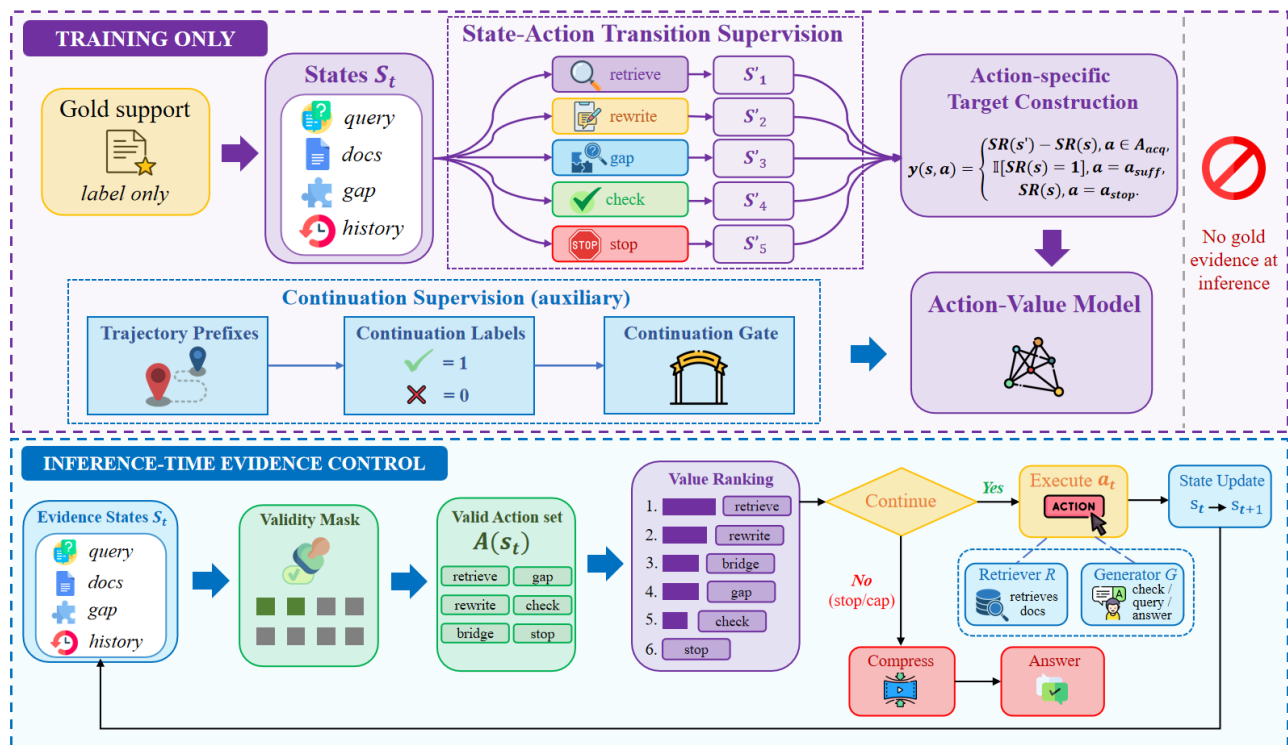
TRAINING ONLY

Gold support

label only

States $S_t$

query

docs

gap

history

State-Action Transition Supervision

retrieve

rewrite

gap

check

stop

$S'_1$

$S'_2$

$S'_3$

$S'_4$

$S'_5$

Action-specific Target Construction

$y(s,a) = \begin{cases} SR(s') - SR(s), a \in A_{acq}, \\ \mathbb{I}[SR(s) = 1], a = a_{suff}, \\ SR(s), a = a_{stop}. \end{cases}$

No gold evidence at inference

Continuation Supervision (auxiliary)

Trajectory Prefixes

Continuation Labels

= 1

= 0

Continuation Gate

Action-Value Model

INFERENCE-TIME EVIDENCE CONTROL

Evidence States $S_t$

query

docs

gap

history

Validity Mask

Valid Action set

$A(s_t)$

retrieve

gap

rewrite

check

bridge

stop

Value Ranking

1. retrieve

2. rewrite

3. bridge

4. gap

5. check

6. stop

Continue

Yes

No

(stop/cap)

Execute $a_t$

ACTION

State Update

$s_t \rightarrow s_{t+1}$

Retriever $R$

retrieves docs

Generator $G$

check / query / answer

Compress

Answer